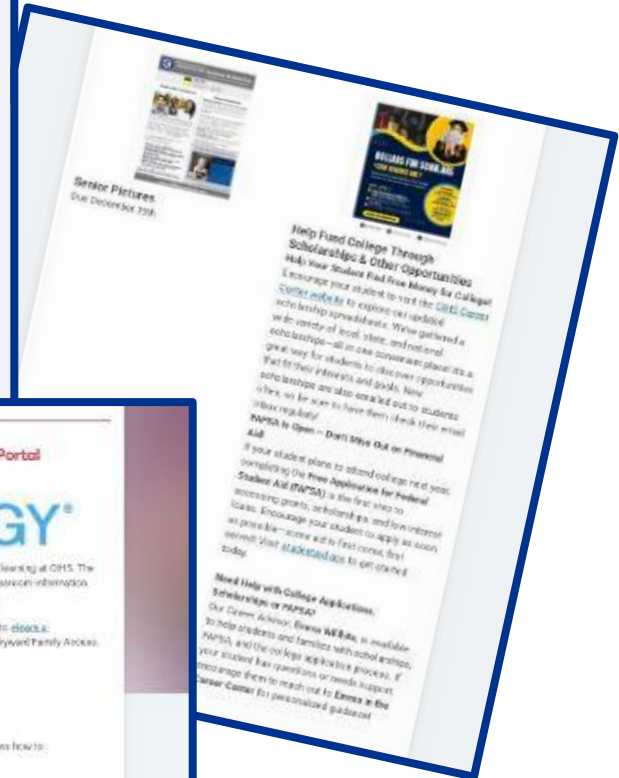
Senior Pictures
Due December 19th

Help Fund College Through Scholarships & Other Opportunities

Help Your Student Find Free Money for College! Encourage your student to visit the OHS Career Center website to explore our updated scholarship spreadsheets. We've gathered a wide variety of local, state, and national scholarships—all in one convenient place! It's a great way for students to discover opportunities that fit their interests and goals. New scholarships are also emailed out to students often, so be sure to have them check their email inbox regularly!

FAFSA Is Open – Don't Miss Out on Financial Aid!

If your student plans to attend college next year, completing the Free Application for Federal Student Aid (FAFSA) is the first step to accessing grants, scholarships, and low-interest loans. Encourage your student to apply as soon as possible—some aid is first come, first served! Visit studentaid.gov to get started today.

Need Help with College Applications, Scholarships or FAFSA?

Our Career Advisor, Emma Wilkie, is available to help students and families with scholarships, FAFSA, and the college application process. If your student has questions or needs support, encourage them to reach out to Emma in the Career Center for personalized guidance!

Portal

GY®

learning at OHS. The classroom information.

to class a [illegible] Skyward Family Access.

es how to: